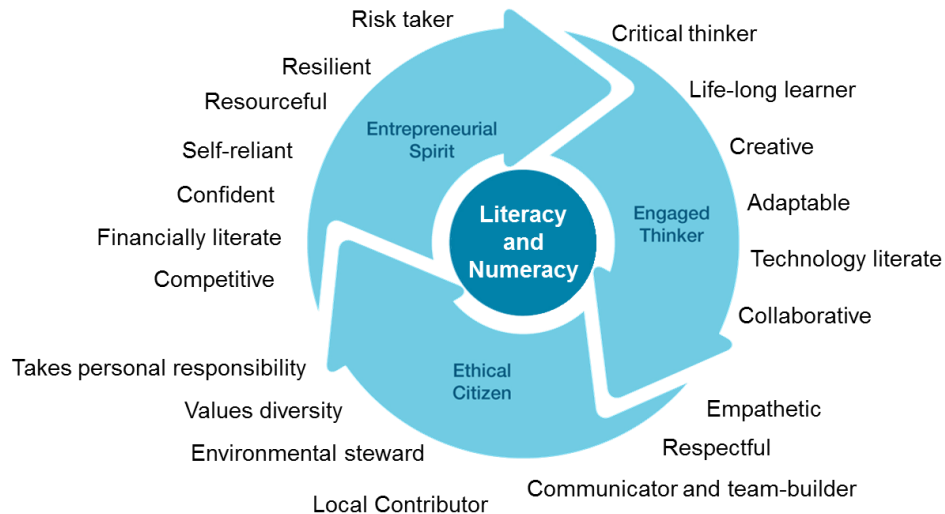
Risk taker
Resilient
Resourceful
Self-reliant
Confident
Financially literate
Competitive

Entrepreneurial Spirit

Critical thinker
Life-long learner
Creative
Adaptable
Technology literate
Collaborative

Engaged Thinker

Literacy and Numeracy

Ethical Citizen

Takes personal responsibility
Values diversity
Environmental steward
Local Contributor

Empathetic
Respectful
Communicator and team-builder